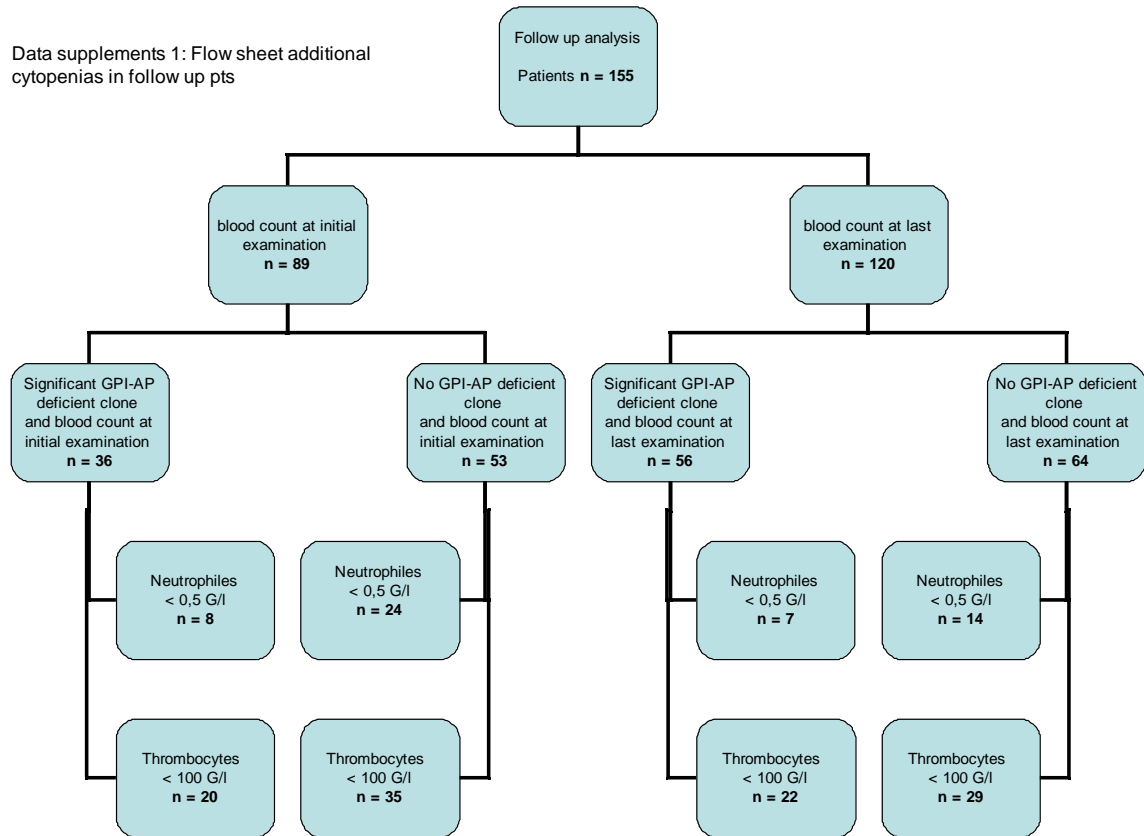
Data supplements 1: Flow sheet additional cytopenias in follow up pts

Follow up analysis

Patients **n = 155**

blood count at initial examination
**n = 89**

blood count at last examination
**n = 120**

Significant GPI-AP deficient clone and blood count at initial examination
**n = 36**

No GPI-AP deficient clone and blood count at initial examination
**n = 53**

Significant GPI-AP deficient clone and blood count at last examination
**n = 56**

No GPI-AP deficient clone and blood count at last examination
**n = 64**

Neutrophiles
< 0,5 G/l
**n = 8**

Neutrophiles
< 0,5 G/l
**n = 24**

Neutrophiles
< 0,5 G/l
**n = 7**

Neutrophiles
< 0,5 G/l
**n = 14**

Thrombocytes
< 100 G/l
**n = 20**

Thrombocytes
< 100 G/l
**n = 35**

Thrombocytes
< 100 G/l
**n = 22**

Thrombocytes
< 100 G/l
**n = 29**